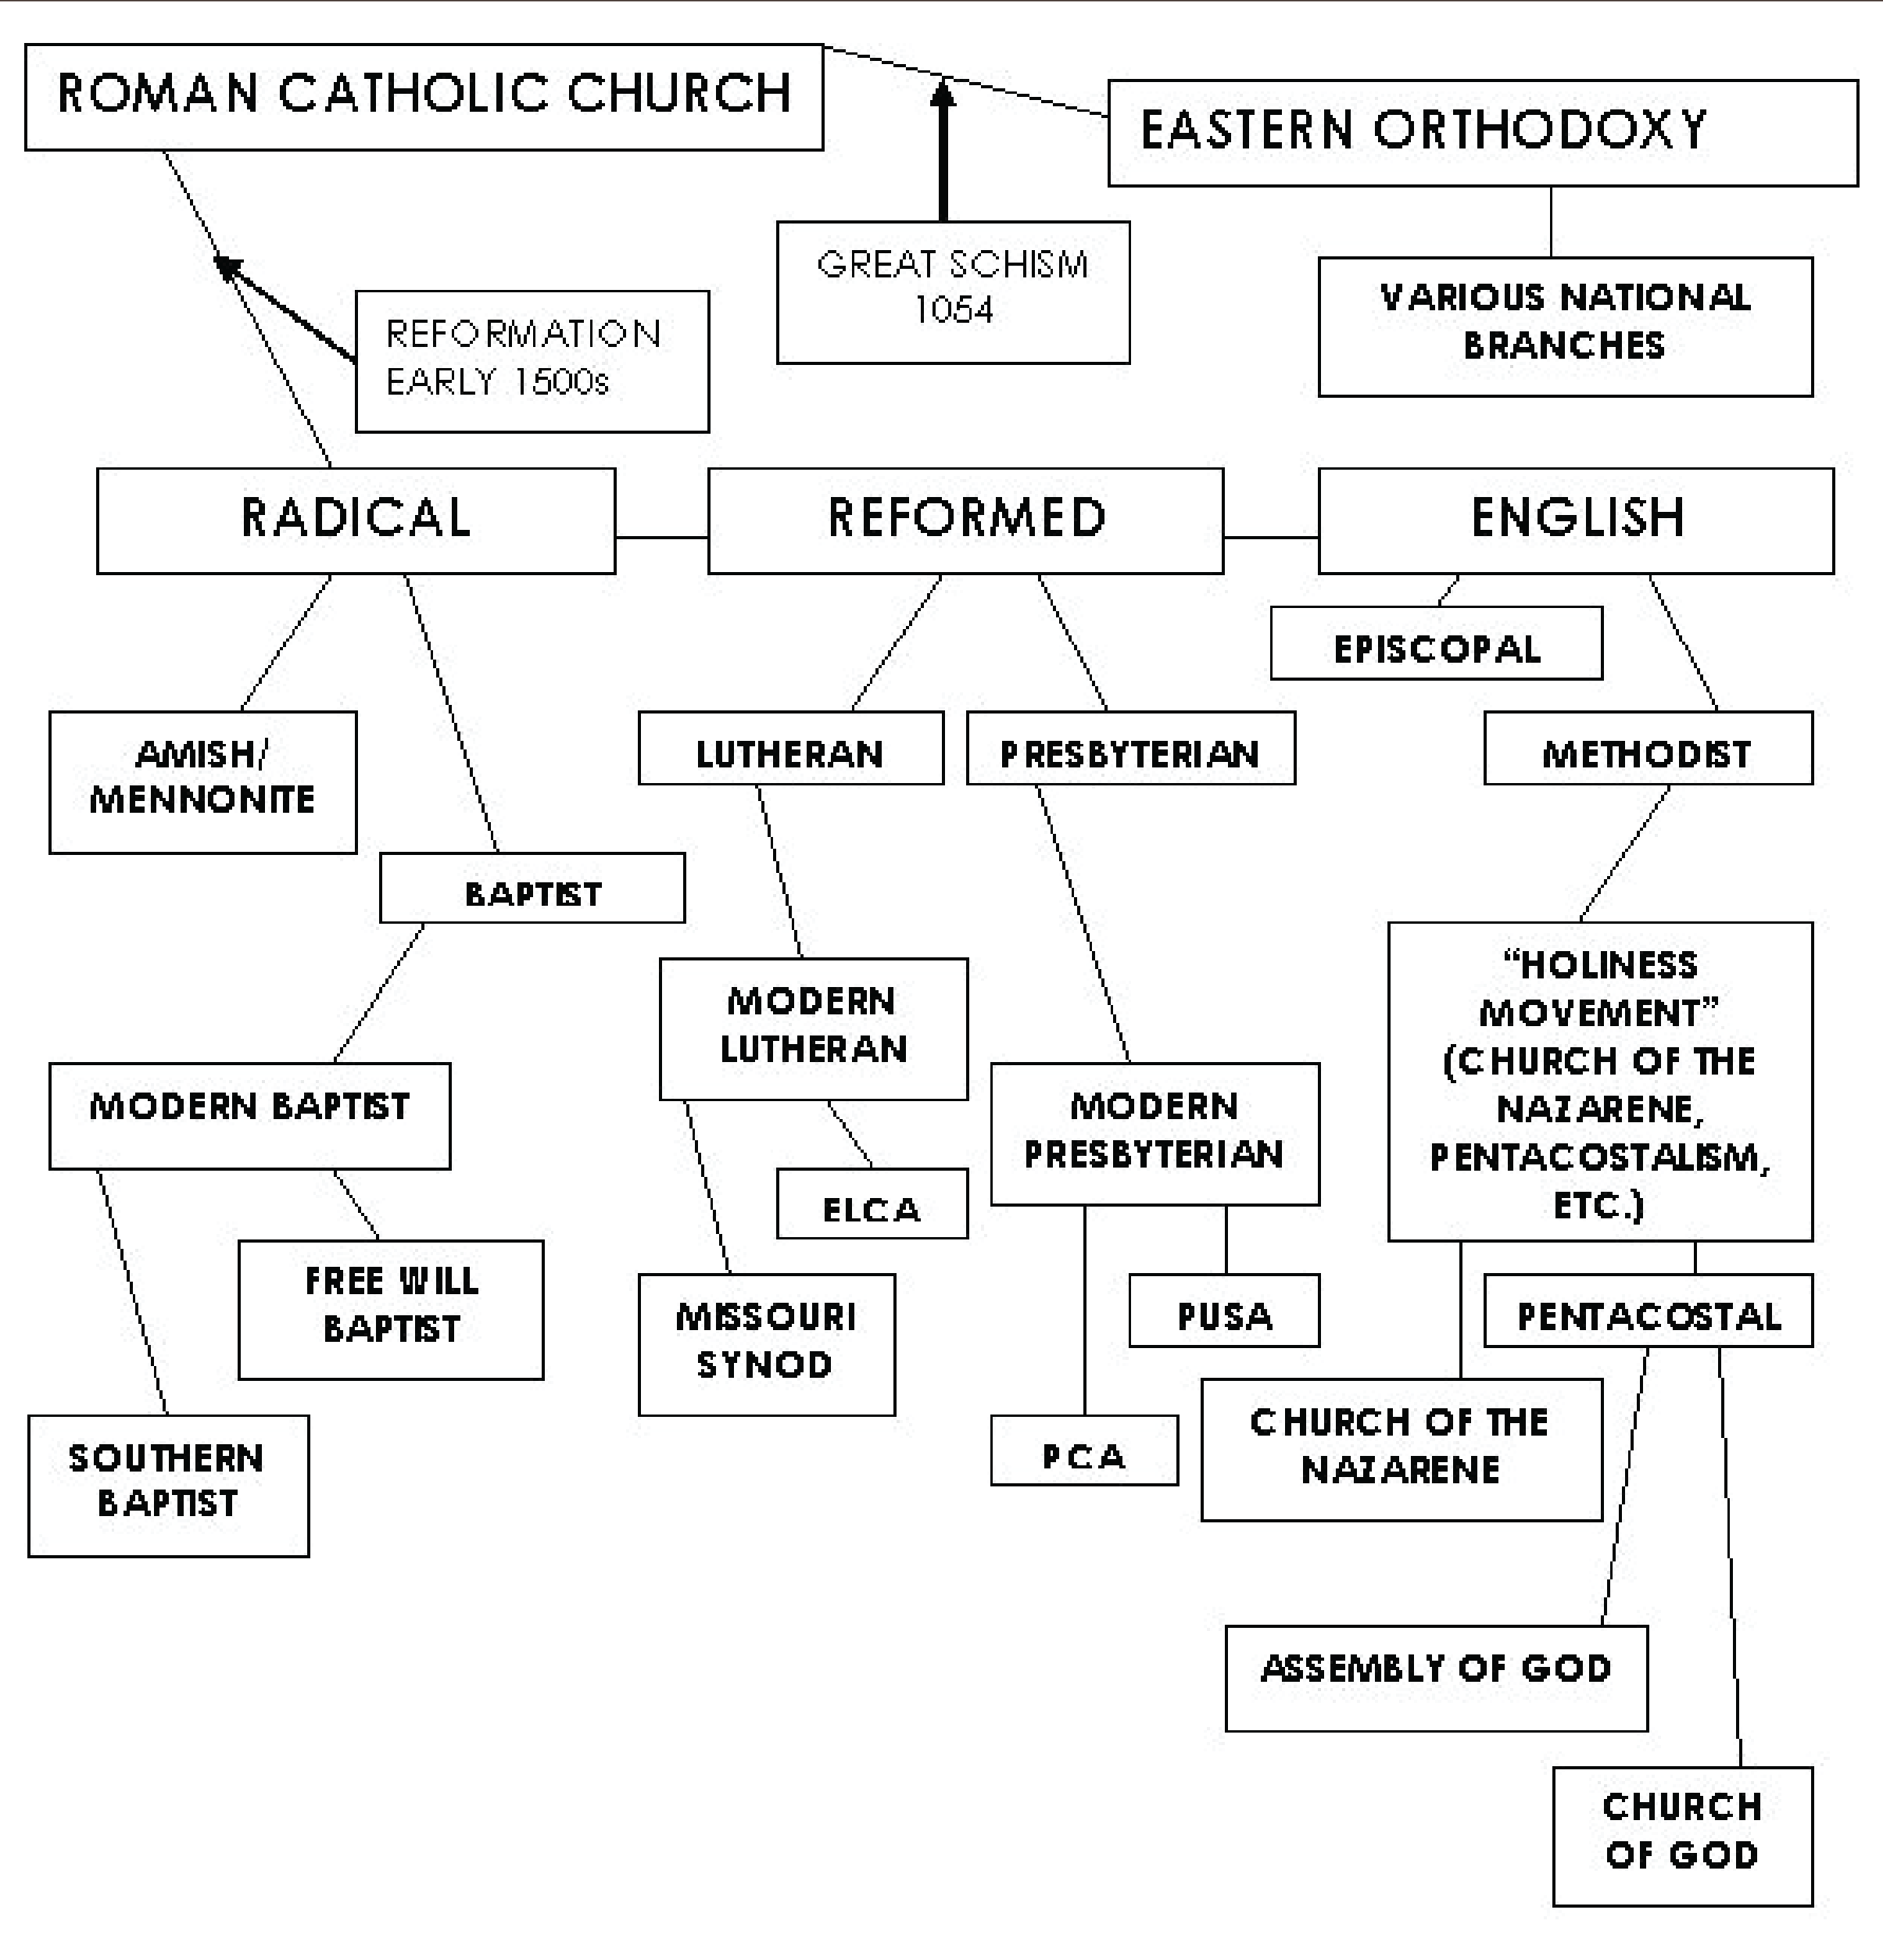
ROMAN CATHOLIC CHURCH

EASTERN ORTHODOXY

GREAT SCHISM 1054

VARIOUS NATIONAL BRANCHES

REFORMATION EARLY 1500s

RADICAL

REFORMED

ENGLISH

EPISCOPAL

AMISH/ MENNONITE

LUTHERAN

PRESBYTERIAN

METHODIST

BAPTIST

MODERN LUTHERAN

"HOLINESS MOVEMENT" (CHURCH OF THE NAZARENE, PENTACOSTALISM, ETC.)

MODERN BAPTIST

MODERN PRESBYTERIAN

ELCA

FREE WILL BAPTIST

MISSOURI SYNOD

PUSA

PENTACOSTAL

PCA

CHURCH OF THE NAZARENE

SOUTHERN BAPTIST

ASSEMBLY OF GOD

CHURCH OF GOD